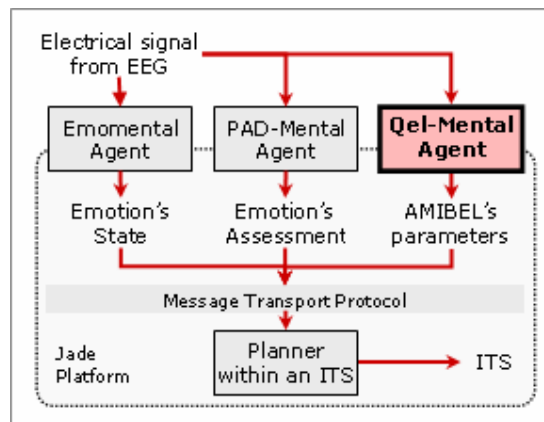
Electrical signal from EEG

Emomental Agent

PAD-Mental Agent

Qel-Mental Agent

Emotion's State

Emotion's Assessment

AMIBEL's parameters

Message Transport Protocol

Jade Platform

Planner within an ITS

ITS